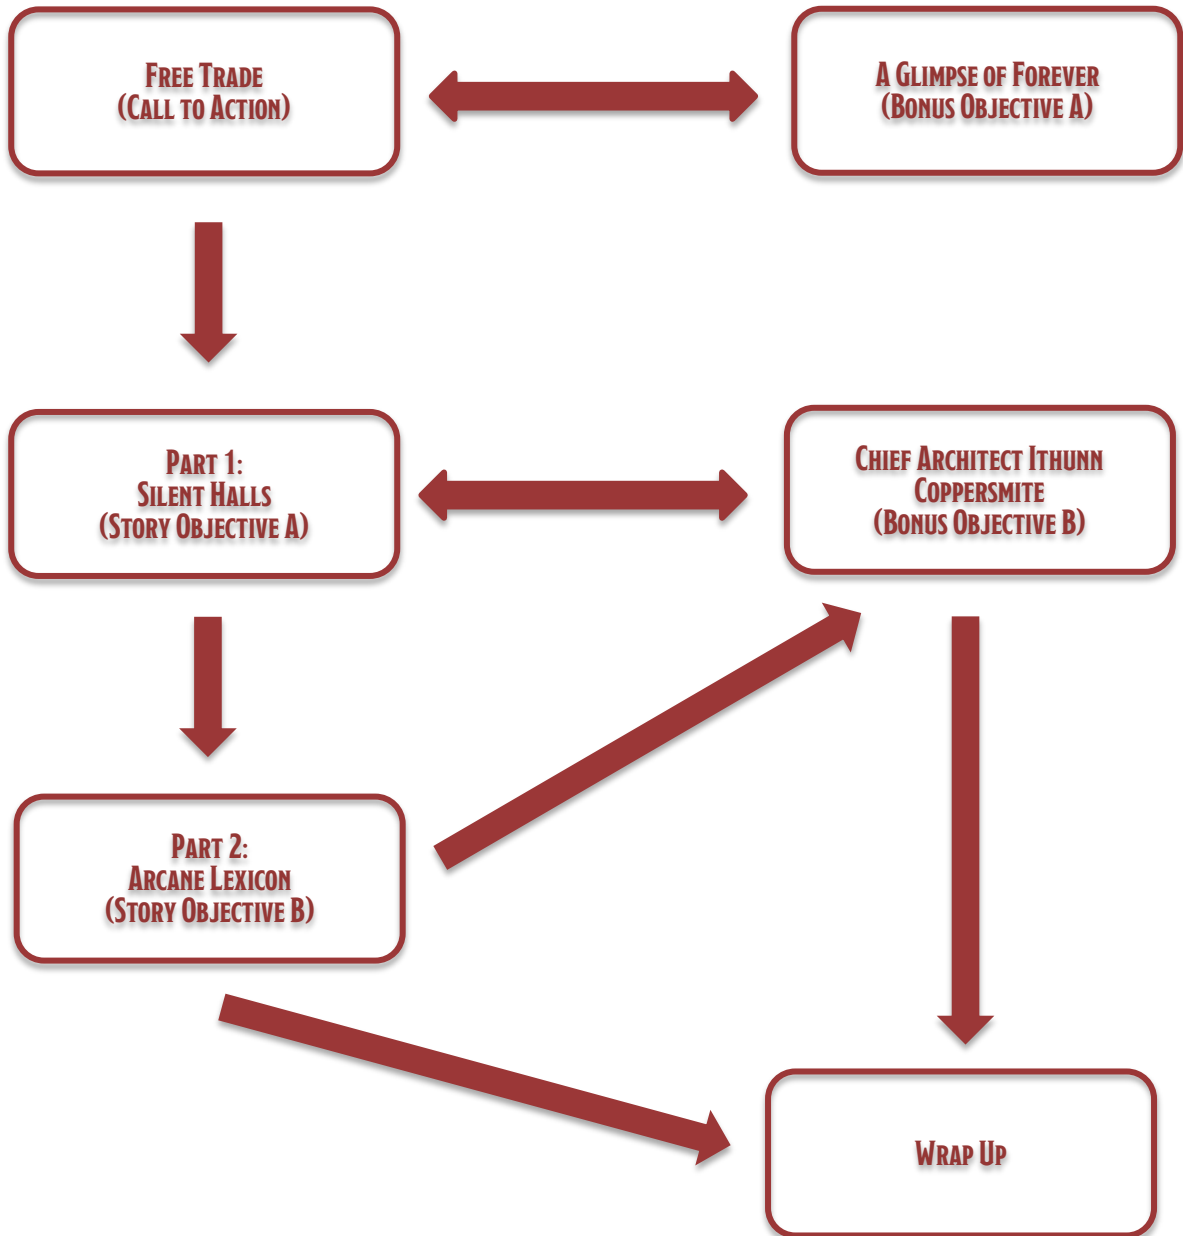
Free Trade
(Call to Action)

A Glimpse of Forever
(Bonus Objective A)

Part 1:
Silent Halls
(Story Objective A)

Chief Architect Ithunn
Coppersmite
(Bonus Objective B)

Part 2:
Arcane Lexicon
(Story Objective B)

Wrap Up